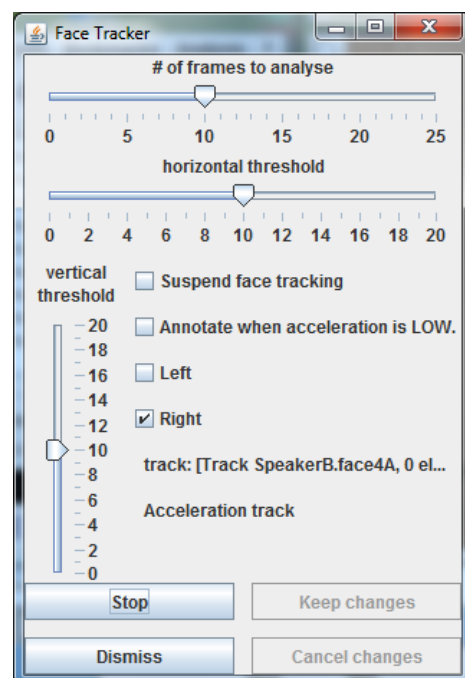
Face Tracker

# of frames to analyse

0 5 10 15 20 25

horizontal threshold

0 2 4 6 8 10 12 14 16 18 20

vertical threshold

20
18
16
14
12
10
8
6
4
2
0

Suspend face tracking

Annotate when acceleration is LOW.

Left

Right

track: [Track SpeakerB.face4A, 0 el...

Acceleration track

Stop

Keep changes

Dismiss

Cancel changes